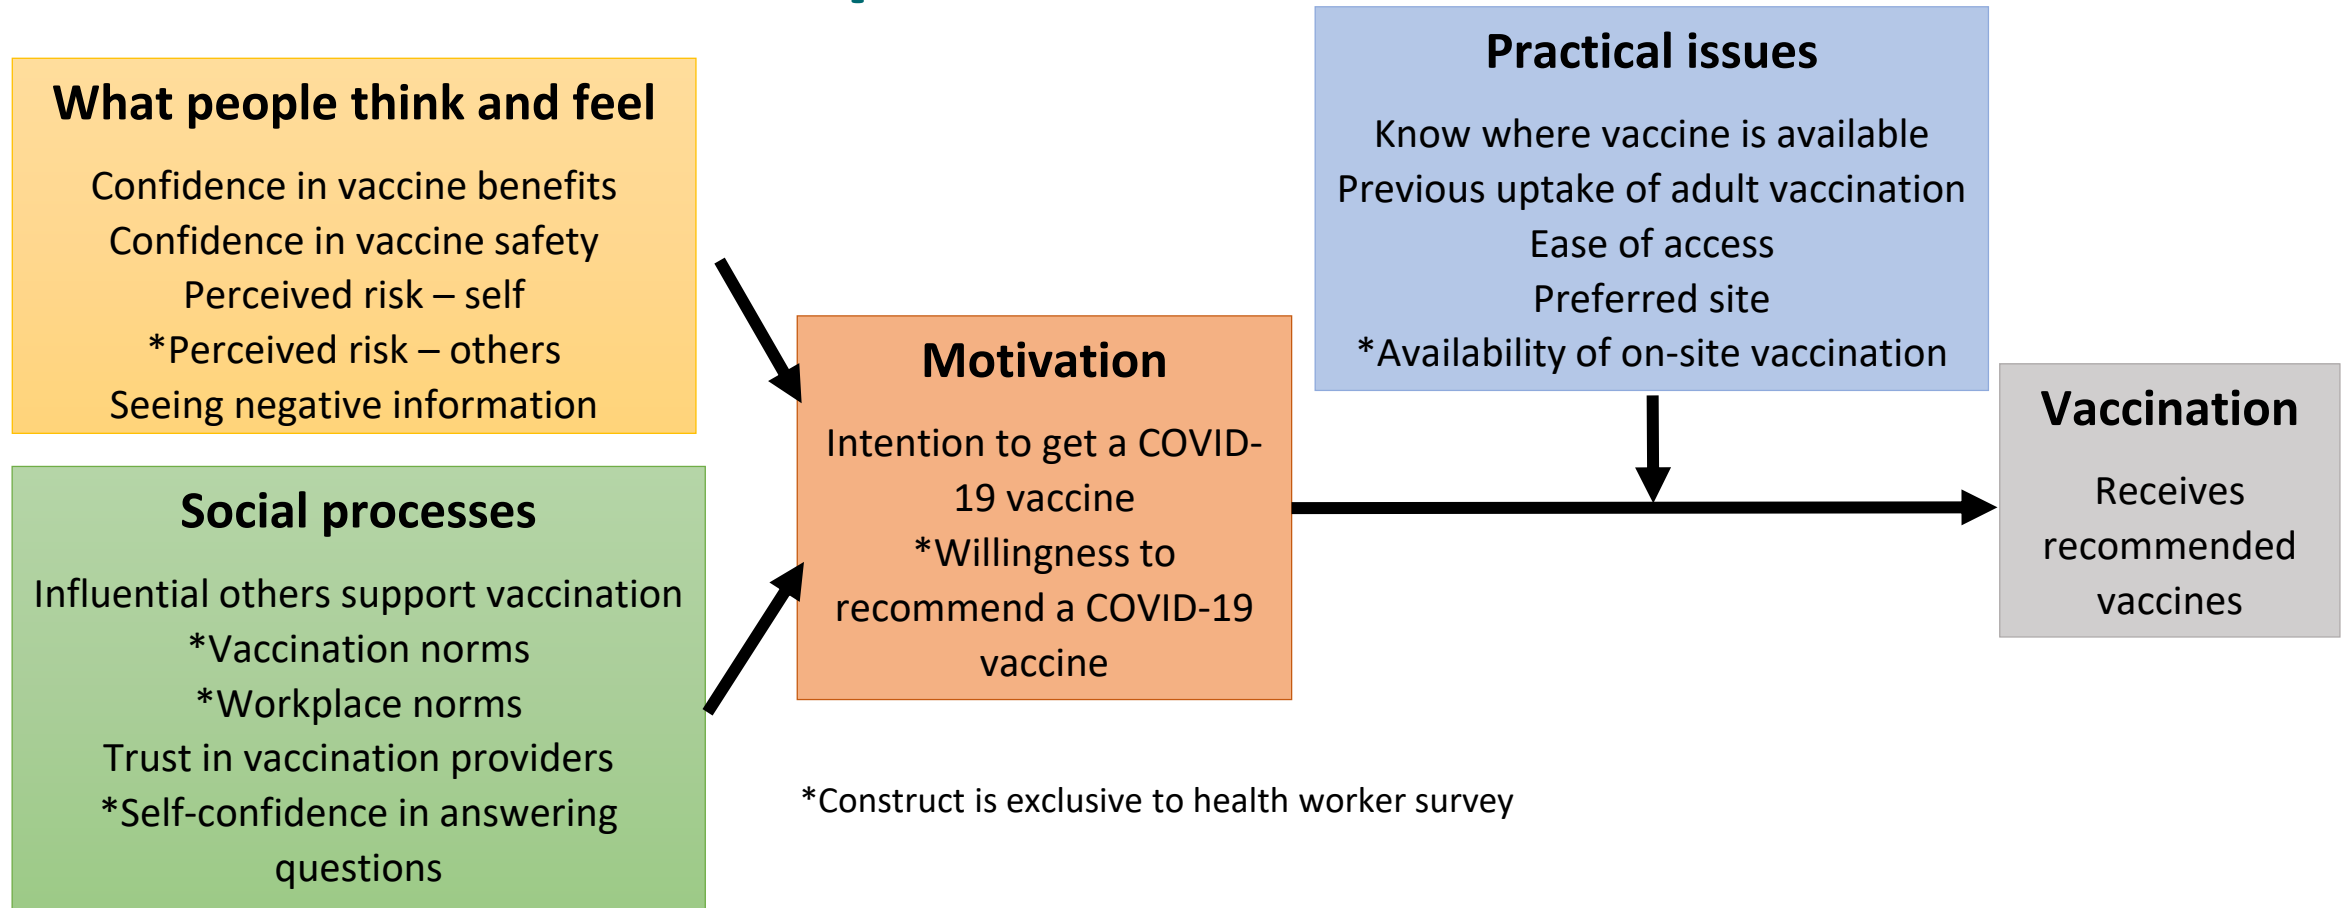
What people think and feel

Confidence in vaccine benefits
Confidence in vaccine safety
Perceived risk – self
*Perceived risk – others
Seeing negative information

Social processes

Influential others support vaccination
*Vaccination norms
*Workplace norms
Trust in vaccination providers
*Self-confidence in answering questions

Motivation

Intention to get a COVID-19 vaccine
*Willingness to recommend a COVID-19 vaccine

Practical issues

Know where vaccine is available
Previous uptake of adult vaccination
Ease of access
Preferred site
*Availability of on-site vaccination

Vaccination

Receives recommended vaccines

*Construct is exclusive to health worker survey